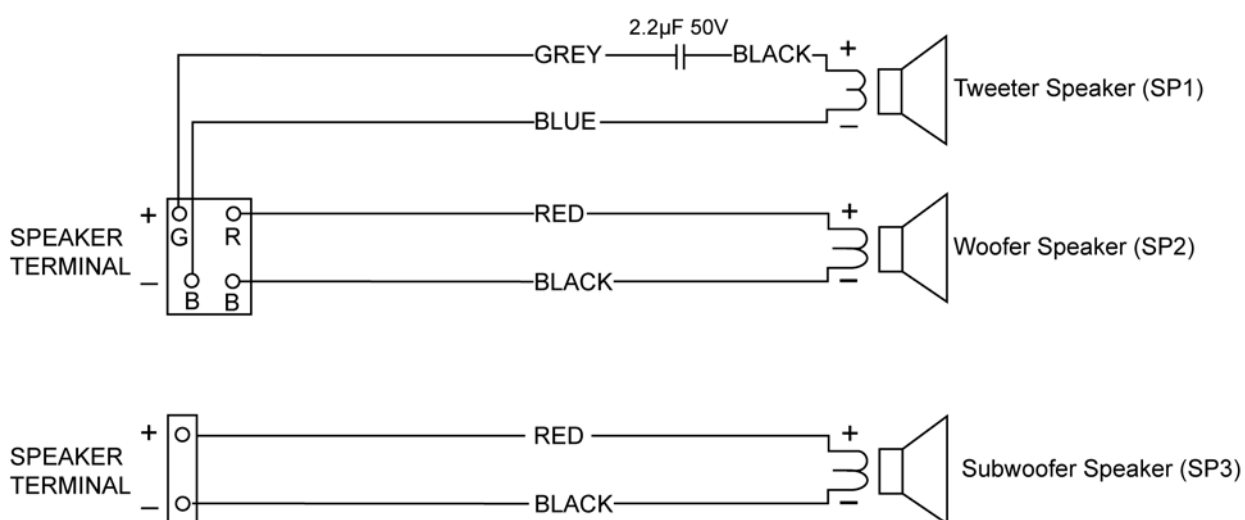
2.2μF 50V

GREY

BLACK

+

Tweeter Speaker (SP1)

BLUE

–

+

SPEAKER TERMINAL

–

G

R

B

B

RED

+

Woofer Speaker (SP2)

BLACK

–

+

SPEAKER TERMINAL

–

RED

+

Subwoofer Speaker (SP3)

BLACK

–